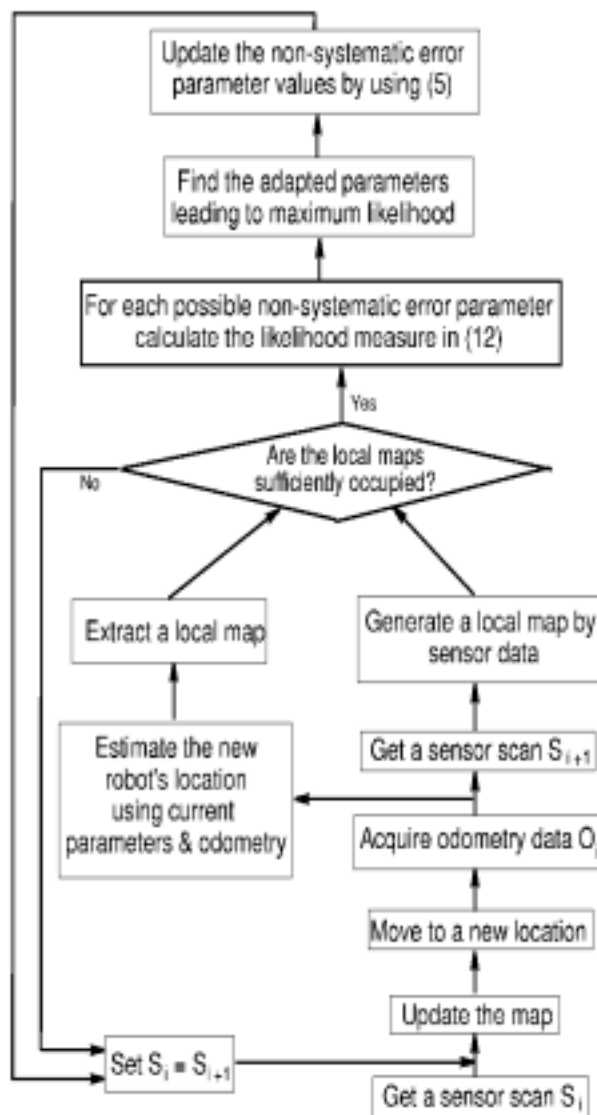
Update the non-systematic error parameter values by using (5)

Find the adapted parameters leading to maximum likelihood

For each possible non-systematic error parameter calculate the likelihood measure in (12)

Yes

Are the local maps sufficiently occupied?

No

Extract a local map

Generate a local map by sensor data

Estimate the new robot's location using current parameters & odometry

Get a sensor scan $S_{i+1}$

Acquire odometry data $O_i$

Move to a new location

Update the map

Set $S_i = S_{i+1}$

Get a sensor scan $S_i$